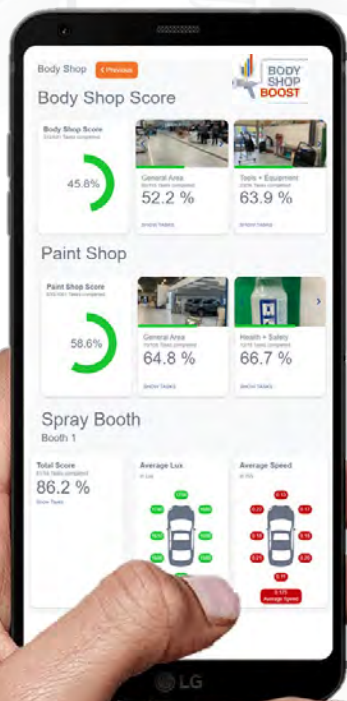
Body Shop
< Previous
BODY SHOP BOOST
Body Shop Score

Body Shop Score
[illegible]
45.8%

General Area
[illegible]
52.2 %
SHOW TASKS

Tools + Equipment
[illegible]
63.9 %
SHOW TASKS

Paint Shop

Paint Shop Score
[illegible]
58.6%

General Area
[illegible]
64.8 %
SHOW TASKS

Health + Safety
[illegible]
66.7 %
SHOW TASKS

Spray Booth
Booth 1

Total Score
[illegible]
86.2 %
Show Tasks

Average Lux
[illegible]

Average Speed
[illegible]
Average Speed

LG